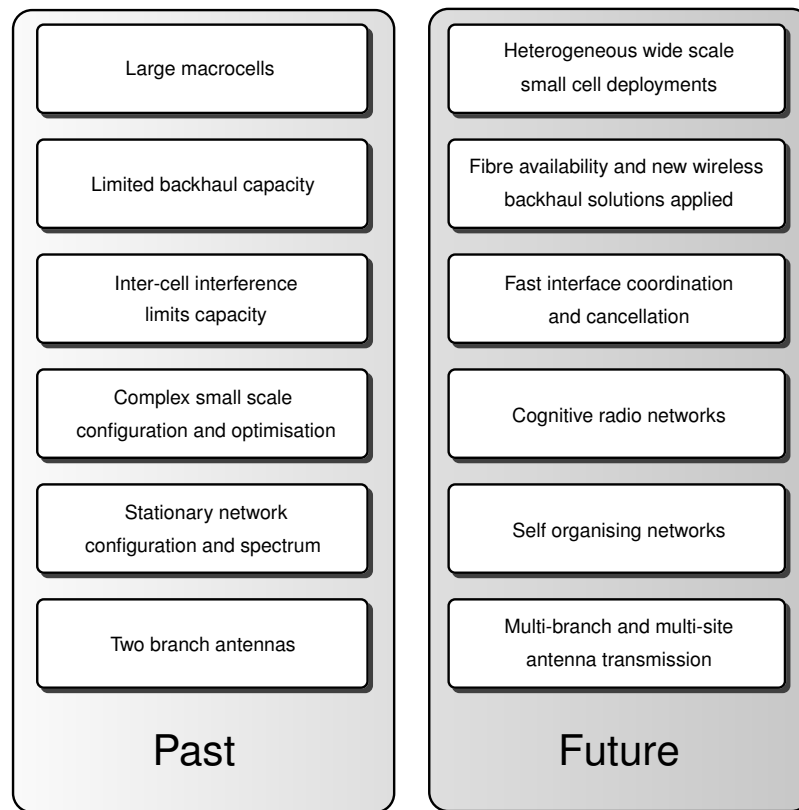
Large macrocells

Limited backhaul capacity

Inter-cell interference limits capacity

Complex small scale configuration and optimisation

Stationary network configuration and spectrum

Two branch antennas

Past

Heterogeneous wide scale small cell deployments

Fibre availability and new wireless backhaul solutions applied

Fast interface coordination and cancellation

Cognitive radio networks

Self organising networks

Multi-branch and multi-site antenna transmission

Future